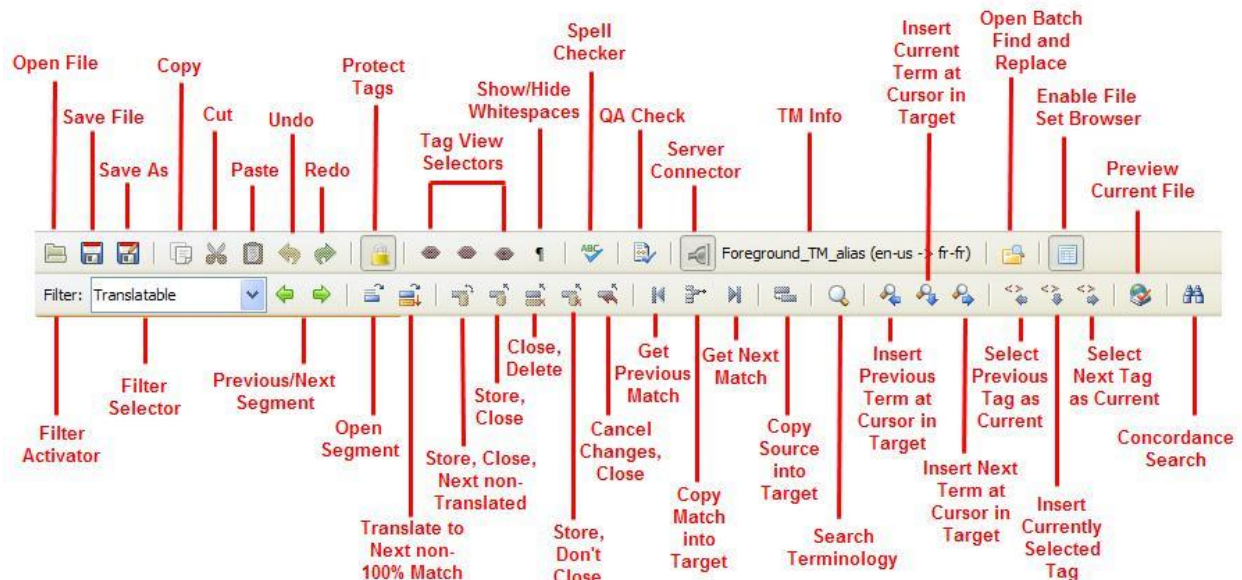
Open File

Save File

Save As

Copy

Cut

Paste

Undo

Redo

Protect Tags

Tag View Selectors

Show/Hide Whitespaces

Spell Checker

QA Check

Server Connector

TM Info

Insert Current Term at Cursor in Target

Open Batch Find and Replace

Enable File Set Browser

Preview Current File

Foreground_TM_alias (en-us -> fr-fr)

Filter: Translatable

Filter Activator

Filter Selector

Previous/Next Segment

Open Segment

Translate to Next non-100% Match

Store, Close, Next non-Translated

Store, Close

Close, Delete

Store, Don't Close

Cancel Changes, Close

Get Previous Match

Copy Match into Target

Get Next Match

Copy Source into Target

Search Terminology

Insert Previous Term at Cursor in Target

Insert Next Term at Cursor in Target

Select Previous Tag as Current

Insert Currently Selected Tag

Select Next Tag as Current

Concordance Search